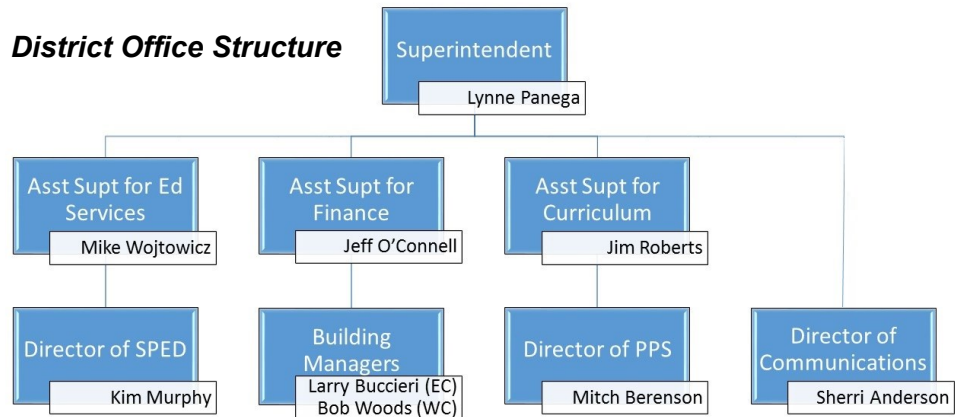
District Office Structure

Superintendent
Lynne Panega

Asst Supt for Ed Services
Mike Wojtowicz

Asst Supt for Finance
Jeff O'Connell

Asst Supt for Curriculum
Jim Roberts

Director of SPED
Kim Murphy

Building Managers
Larry Buccieri (EC)
Bob Woods (WC)

Director of PPS
Mitch Berenson

Director of Communications
Sherri Anderson